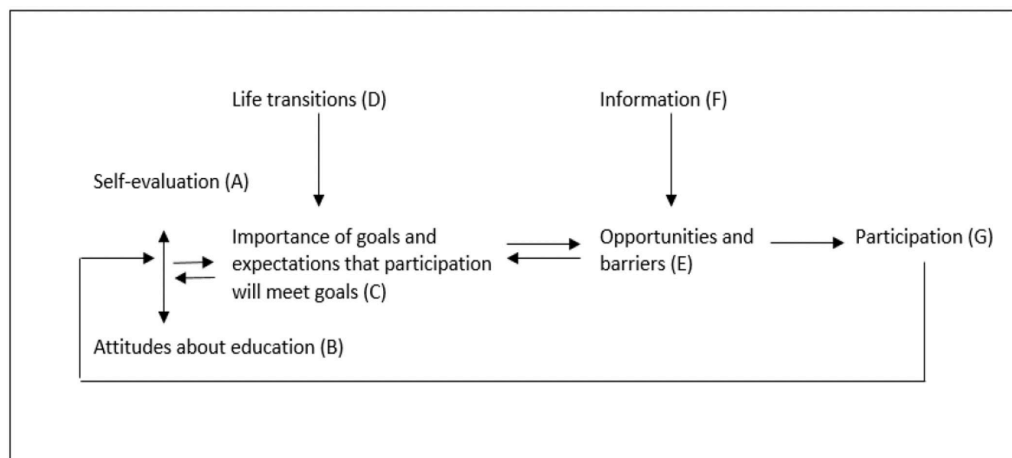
Life transitions (D)

Information (F)

Self-evaluation (A)

Importance of goals and expectations that participation will meet goals (C)

Opportunities and barriers (E)

Participation (G)

Attitudes about education (B)